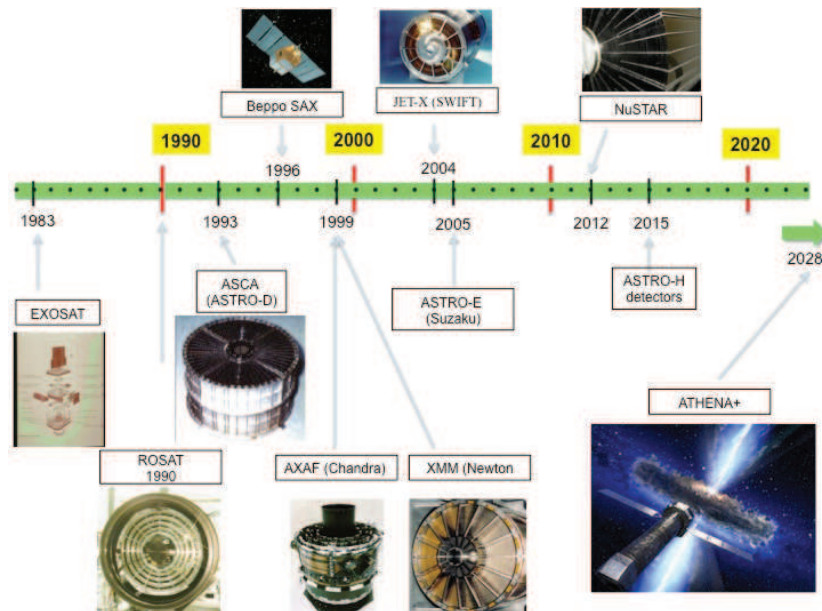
Beppo SAX

JET-X (SWIFT)

NuSTAR

1990

2000

2010

2020

1996

2004

1983

1993

1999

2005

2012

2015

2028

ASCA (ASTRO-D)

EXOSAT

ASTRO-E (Suzaku)

ASTRO-H detectors

ATHENA+

ROSAT 1990

AXAF (Chandra)

XMM (Newton